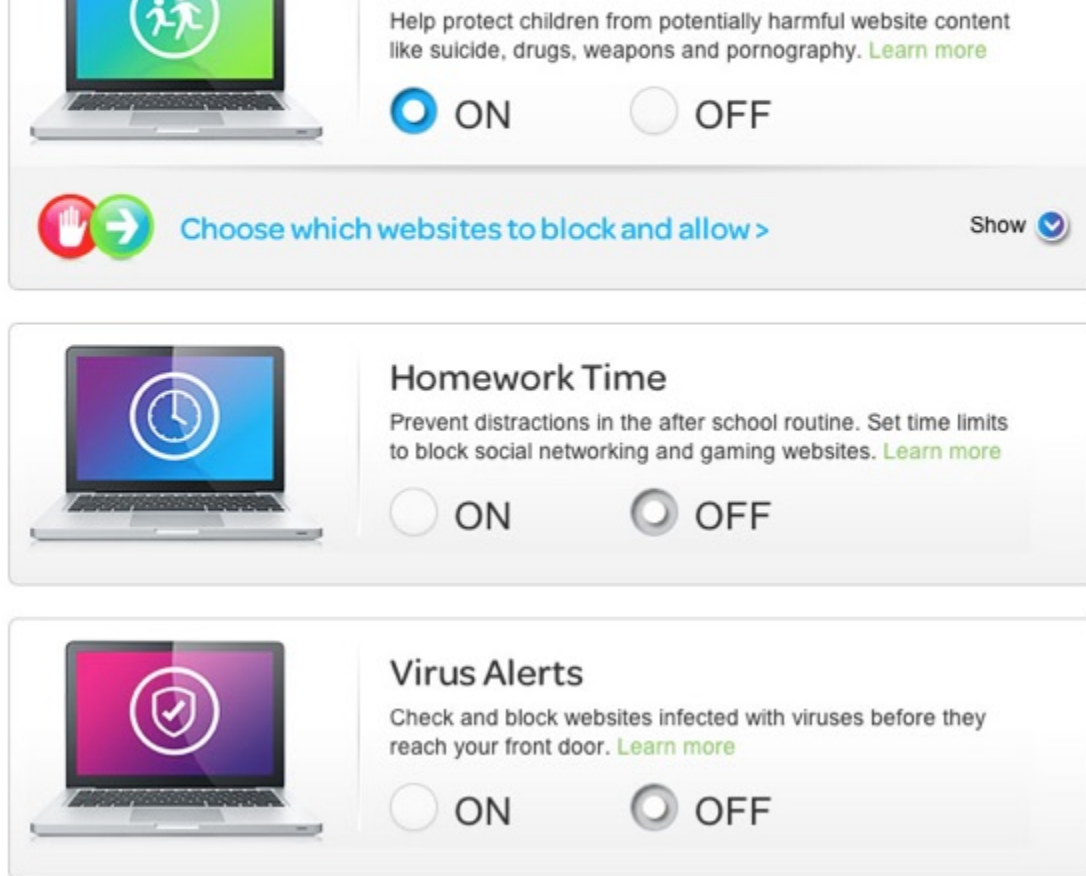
Help protect children from potentially harmful website content like suicide, drugs, weapons and pornography. Learn more

ON OFF

Choose which websites to block and allow >

Show

Homework Time

Prevent distractions in the after school routine. Set time limits to block social networking and gaming websites. Learn more

ON OFF

Virus Alerts

Check and block websites infected with viruses before they reach your front door. Learn more

ON OFF